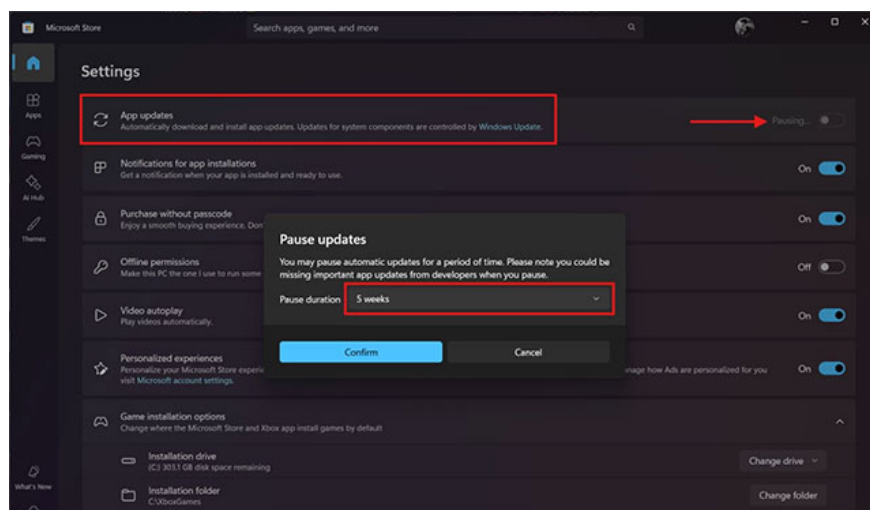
Microsoft Store

Search apps, games, and more

Apps

Gaming

AI Hub

Themes

What's New

Settings

App updates
Automatically download and install app updates. Updates for system components are controlled by Windows Update.

Pausing...

Notifications for app installations
Get a notification when your app is installed and ready to use.

On

Purchase without passcode
Enjoy a smooth buying experience. Don

On

Offline permissions
Make this PC the one I use to run some

Off

Video autoplay
Play videos automatically.

On

Personalized experiences
Personalize your Microsoft Store experi
visit Microsoft account settings.

nage how Ads are personalized for you

On

Game installation options
Change where the Microsoft Store and Xbox app install games by default

Installation drive
(C:) 303.1 GB disk space remaining

Change drive

Installation folder
C:\XboxGames

Change folder

Pause updates

You may pause automatic updates for a period of time. Please note you could be missing important app updates from developers when you pause.

Pause duration 5 weeks

Confirm

Cancel